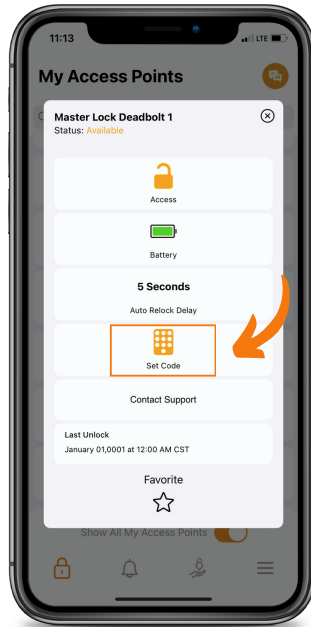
11:13

LTE

My Access Points

Master Lock Deadbolt 1

Status: Available

Access

Battery

5 Seconds

Auto Relock Delay

Set Code

Contact Support

Last Unlock

January 01,0001 at 12:00 AM CST

Favorite

Show All My Access Points